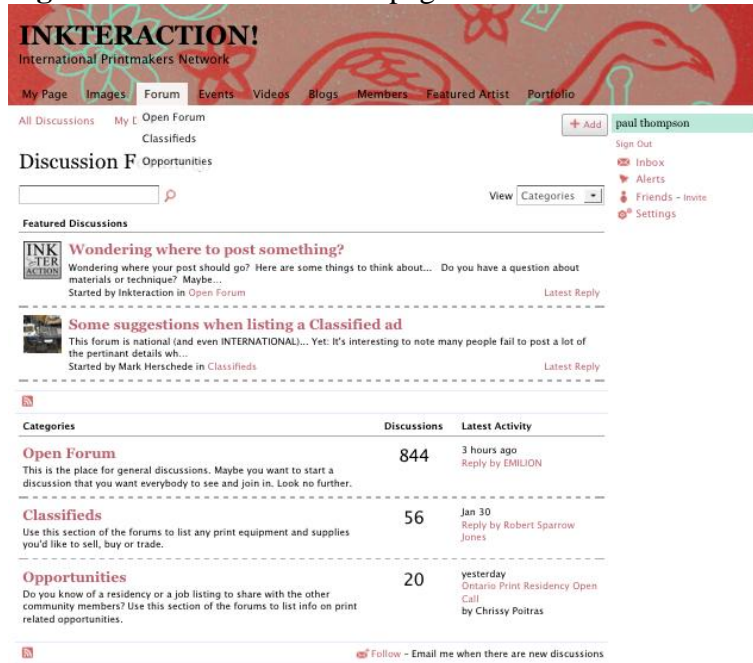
INKTERACTION!
International Printmakers Network

My Page Images Forum Events Videos Blogs Members Featured Artist Portfolio

All Discussions My D Open Forum
Classifieds
Opportunities

Discussion F

+ Add

paul thompson
Sign Out
Inbox
Alerts
Friends - Invite
Settings

View Categories

Featured Discussions

INK TER ACTION

Wondering where to post something?
Wondering where your post should go? Here are some things to think about... Do you have a question about materials or technique? Maybe...
Started by Inkteraction in Open Forum
Latest Reply

Some suggestions when listing a Classified ad
This forum is national (and even INTERNATIONAL)... Yet: It's interesting to note many people fail to post a lot of the pertinant details wh...
Started by Mark Herschede in Classifieds
Latest Reply

| Categories | Discussions | Latest Activity |
|---|---|---|
| Open Forum<br>This is the place for general discussions. Maybe you want to start a discussion that you want everybody to see and join in. Look no further. | 844 | 3 hours ago<br>Reply by EMILION |
| Classifieds<br>Use this section of the forums to list any print equipment and supplies you'd like to sell, buy or trade. | 56 | Jan 30<br>Reply by Robert Sparrow Jones |
| Opportunities<br>Do you know of a residency or a job listing to share with the other community members? Use this section of the forums to list info on print related opportunities. | 20 | yesterday<br>Ontario Print Residency Open Call<br>by Chrissy Poitras |

Follow – Email me when there are new discussions